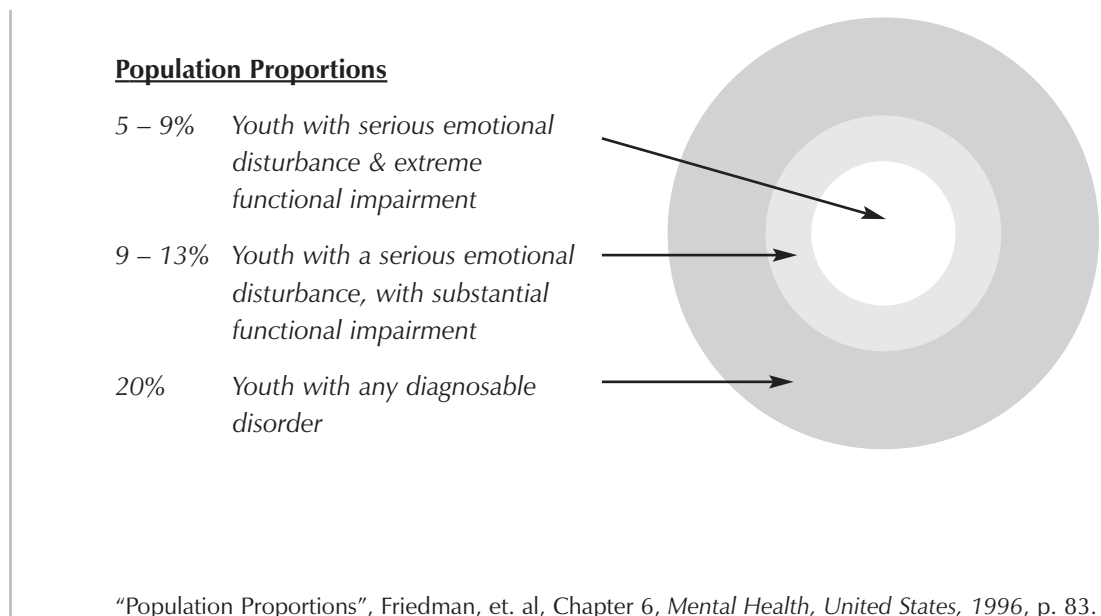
**Population Proportions**

*5 – 9%* *Youth with serious emotional disturbance & extreme functional impairment*

*9 – 13%* *Youth with a serious emotional disturbance, with substantial functional impairment*

*20%* *Youth with any diagnosable disorder*

“Population Proportions”, Friedman, et. al, Chapter 6, *Mental Health, United States, 1996*, p. 83.